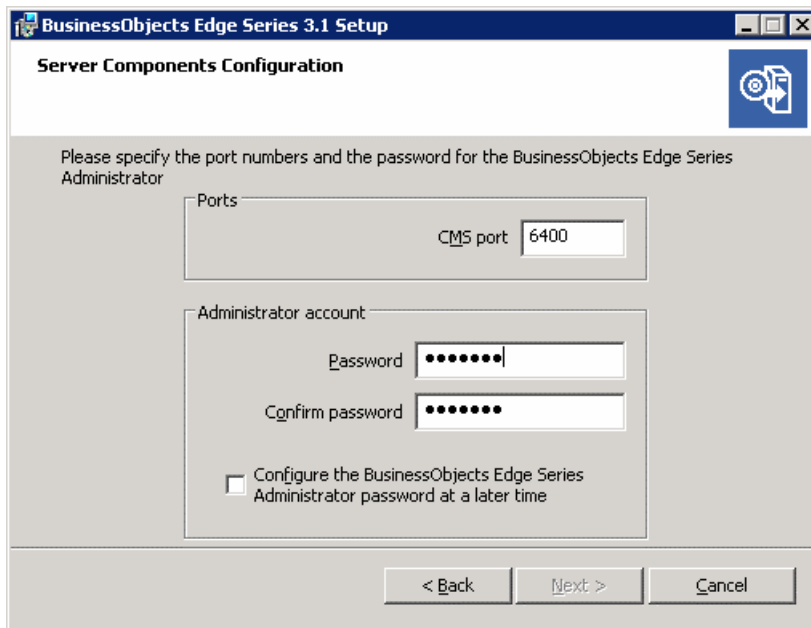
BusinessObjects Edge Series 3.1 Setup

Server Components Configuration

Please specify the port numbers and the password for the BusinessObjects Edge Series Administrator

Ports

CMS port 6400

Administrator account

Password •••••••

Confirm password •••••••

Configure the BusinessObjects Edge Series Administrator password at a later time

< Back

Next >

Cancel